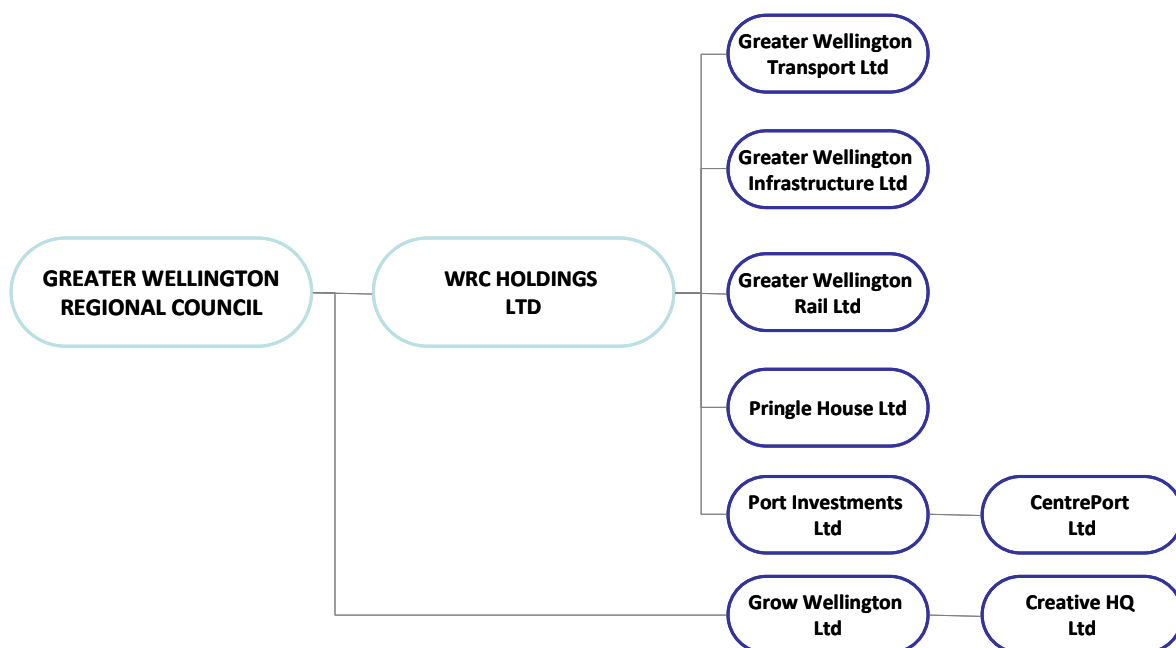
GREATER WELLINGTON REGIONAL COUNCIL

WRC HOLDINGS LTD

Greater Wellington Transport Ltd

Greater Wellington Infrastructure Ltd

Greater Wellington Rail Ltd

Pringle House Ltd

Port Investments Ltd

CentrePort Ltd

Grow Wellington Ltd

Creative HQ Ltd